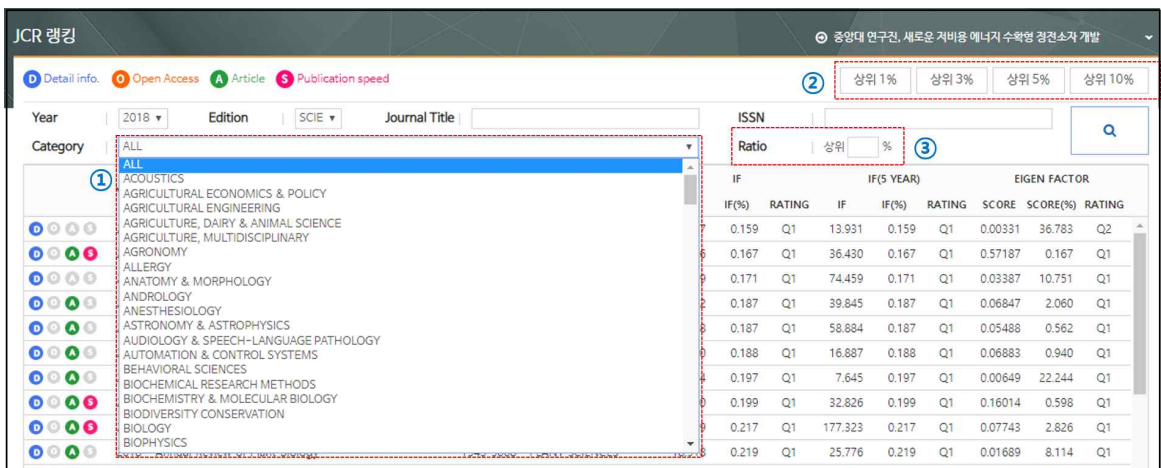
JCR 랭킹

⊙ 중앙대 연구진, 새로운 저비용 에너지 수확형 정전소자 개발

D Detail info. O Open Access A Article S Publication speed

② 상위 1% 상위 3% 상위 5% 상위 10%

Year 2018 ▾ Edition SCIE ▾ Journal Title ISSN

Category ALL ▾ Ratio 상위 % ③

①
ALL
ACOUSTICS
AGRICULTURAL ECONOMICS & POLICY
AGRICULTURAL ENGINEERING
AGRICULTURE, DAIRY & ANIMAL SCIENCE
AGRICULTURE, MULTIDISCIPLINARY
AGRONOMY
ALLERGY
ANATOMY & MORPHOLOGY
ANDROLOGY
ANESTHESIOLOGY
ASTRONOMY & ASTROPHYSICS
AUDIOLOGY & SPEECH-LANGUAGE PATHOLOGY
AUTOMATION & CONTROL SYSTEMS
BEHAVIORAL SCIENCES
BIOCHEMICAL RESEARCH METHODS
BIOCHEMISTRY & MOLECULAR BIOLOGY
BIODIVERSITY CONSERVATION
BIOLOGY
BIOPHYSICS

| IF | | IF(5 YEAR) | | | EIGEN FACTOR | | |
|---|---|---|---|---|---|---|---|
| IF(%) | RATING | IF | IF(%) | RATING | SCORE | SCORE(%) | RATING |
| 0.159 | Q1 | 13.931 | 0.159 | Q1 | 0.00331 | 36.783 | Q2 |
| 0.167 | Q1 | 36.430 | 0.167 | Q1 | 0.57187 | 0.167 | Q1 |
| 0.171 | Q1 | 74.459 | 0.171 | Q1 | 0.03387 | 10.751 | Q1 |
| 0.187 | Q1 | 39.845 | 0.187 | Q1 | 0.06847 | 2.060 | Q1 |
| 0.187 | Q1 | 58.884 | 0.187 | Q1 | 0.05488 | 0.562 | Q1 |
| 0.188 | Q1 | 16.887 | 0.188 | Q1 | 0.06883 | 0.940 | Q1 |
| 0.197 | Q1 | 7.645 | 0.197 | Q1 | 0.00649 | 22.244 | Q1 |
| 0.199 | Q1 | 32.826 | 0.199 | Q1 | 0.16014 | 0.598 | Q1 |
| 0.217 | Q1 | 177.323 | 0.217 | Q1 | 0.07743 | 2.826 | Q1 |
| 0.219 | Q1 | 25.776 | 0.219 | Q1 | 0.01689 | 8.114 | Q1 |